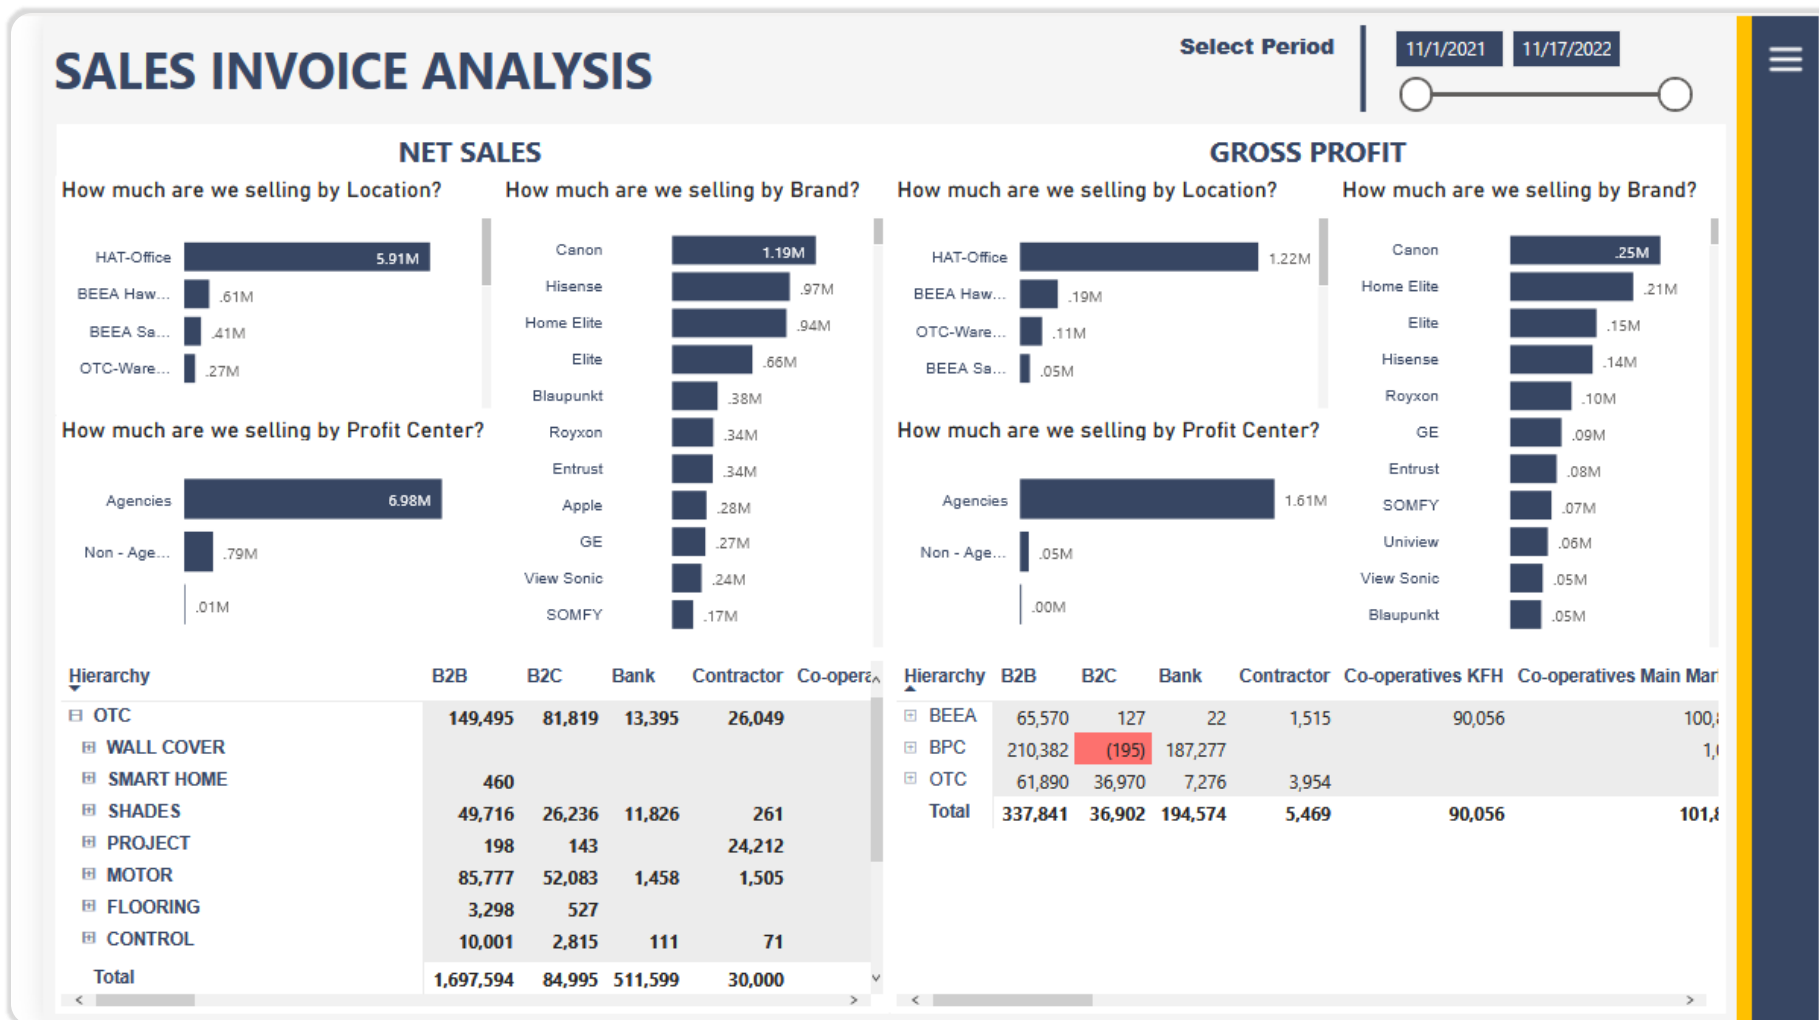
SALES INVOICE ANALYSIS

Select Period

11/1/2021 11/17/2022

NET SALES

How much are we selling by Location?

HAT-Office 5.91M
BEEA Haw... .61M
BEEA Sa... .41M
OTC-Ware... .27M

How much are we selling by Profit Center?

Agencies 6.98M
Non - Age... .79M
.01M

How much are we selling by Brand?

Canon 1.19M
Hisense .97M
Home Elite .94M
Elite .66M
Blaupunkt .38M
Royxon .34M
Entrust .34M
Apple .28M
GE .27M
View Sonic .24M
SOMFY .17M

GROSS PROFIT

How much are we selling by Location?

HAT-Office 1.22M
BEEA Haw... .19M
OTC-Ware... .11M
BEEA Sa... .05M

How much are we selling by Profit Center?

Agencies 1.61M
Non - Age... .05M
.00M

How much are we selling by Brand?

Canon .25M
Home Elite .21M
Elite .15M
Hisense .14M
Royxon .10M
GE .09M
Entrust .08M
SOMFY .07M
Uniview .06M
View Sonic .05M
Blaupunkt .05M

| Hierarchy | B2B | B2C | Bank | Contractor | Co-opera |
|---|---|---|---|---|---|
| ⊟ OTC | 149,495 | 81,819 | 13,395 | 26,049 | |
| ⊞ WALL COVER | | | | | |
| ⊞ SMART HOME | 460 | | | | |
| ⊞ SHADES | 49,716 | 26,236 | 11,826 | 261 | |
| ⊞ PROJECT | 198 | 143 | | 24,212 | |
| ⊞ MOTOR | 85,777 | 52,083 | 1,458 | 1,505 | |
| ⊞ FLOORING | 3,298 | 527 | | | |
| ⊞ CONTROL | 10,001 | 2,815 | 111 | 71 | |
| Total | 1,697,594 | 84,995 | 511,599 | 30,000 | |

| Hierarchy | B2B | B2C | Bank | Contractor | Co-operatives KFH | Co-operatives Main Mar |
|---|---|---|---|---|---|---|
| ⊞ BEEA | 65,570 | 127 | 22 | 1,515 | 90,056 | 100,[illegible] |
| ⊞ BPC | 210,382 | (195) | 187,277 | | | 1,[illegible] |
| ⊞ OTC | 61,890 | 36,970 | 7,276 | 3,954 | | |
| Total | 337,841 | 36,902 | 194,574 | 5,469 | 90,056 | 101,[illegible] |